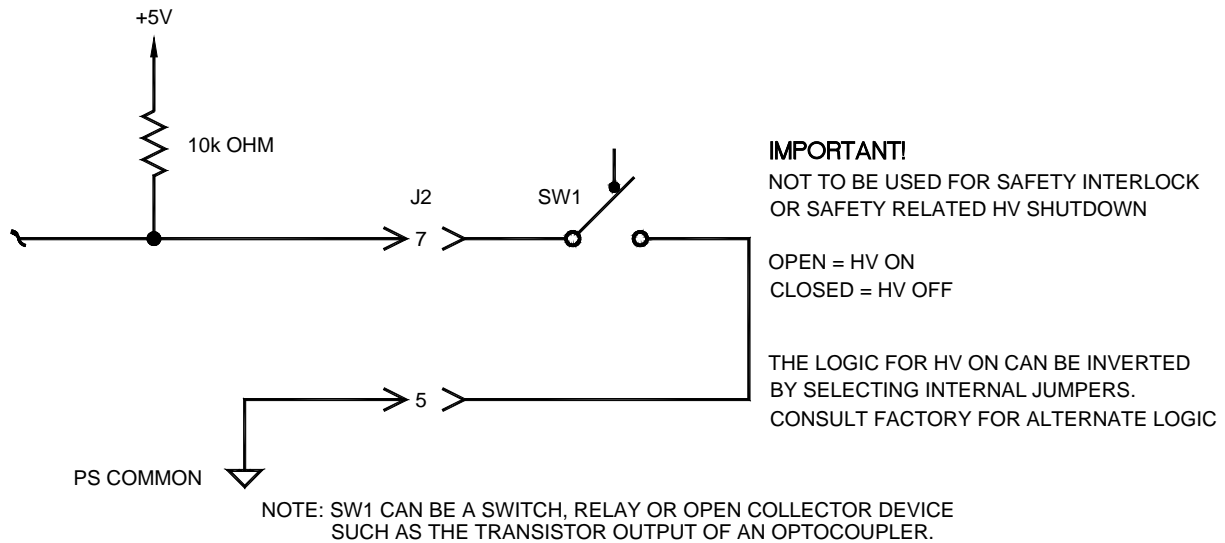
+5V

10k OHM

J2

SW1

7

5

PS COMMON

IMPORTANT!

NOT TO BE USED FOR SAFETY INTERLOCK OR SAFETY RELATED HV SHUTDOWN

OPEN = HV ON
CLOSED = HV OFF

THE LOGIC FOR HV ON CAN BE INVERTED BY SELECTING INTERNAL JUMPERS. CONSULT FACTORY FOR ALTERNATE LOGIC

NOTE: SW1 CAN BE A SWITCH, RELAY OR OPEN COLLECTOR DEVICE SUCH AS THE TRANSISTOR OUTPUT OF AN OPTOCOUPLER.